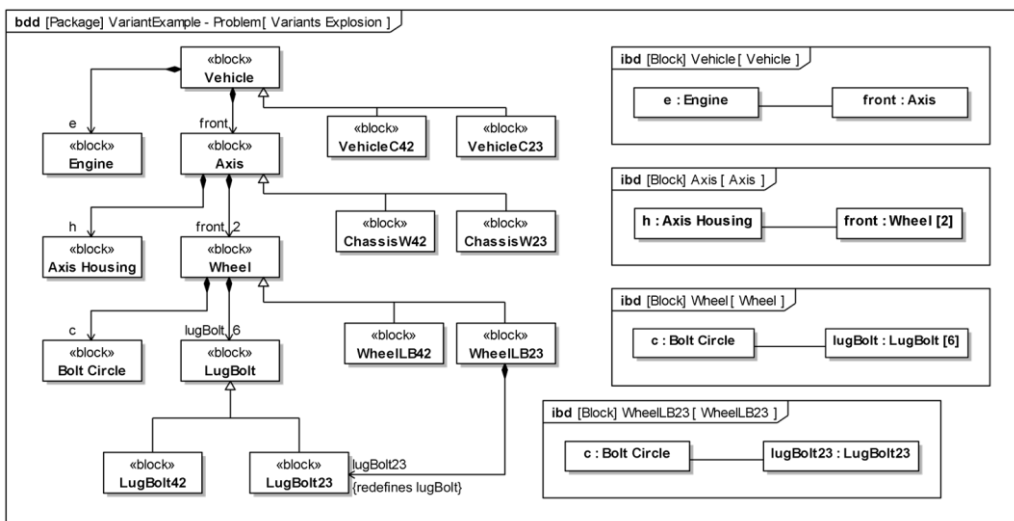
bdd [Package] VariantExample - Problem[ Variants Explosion ]

«block»
Vehicle

e

«block»
Engine

front

«block»
Axis

«block»
VehicleC42

«block»
VehicleC23

h

«block»
Axis Housing

front 2

«block»
Wheel

«block»
ChassisW42

«block»
ChassisW23

c

«block»
Bolt Circle

lugBolt 6

«block»
LugBolt

«block»
WheelLB42

«block»
WheelLB23

«block»
LugBolt42

«block»
LugBolt23

lugBolt23
{redefines lugBolt}

ibd [Block] Vehicle [ Vehicle ]

e : Engine

front : Axis

ibd [Block] Axis [ Axis ]

h : Axis Housing

front : Wheel [2]

ibd [Block] Wheel [ Wheel ]

c : Bolt Circle

lugBolt : LugBolt [6]

ibd [Block] WheelLB23 [ WheelLB23 ]

c : Bolt Circle

lugBolt23 : LugBolt23